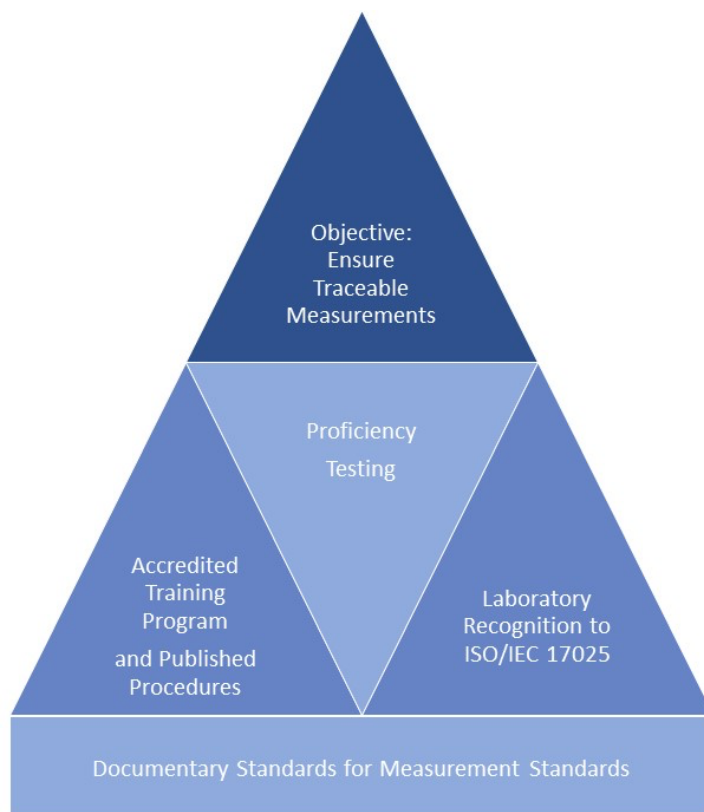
Objective: Ensure Traceable Measurements

Proficiency Testing

Accredited Training Program and Published Procedures

Laboratory Recognition to ISO/IEC 17025

Documentary Standards for Measurement Standards